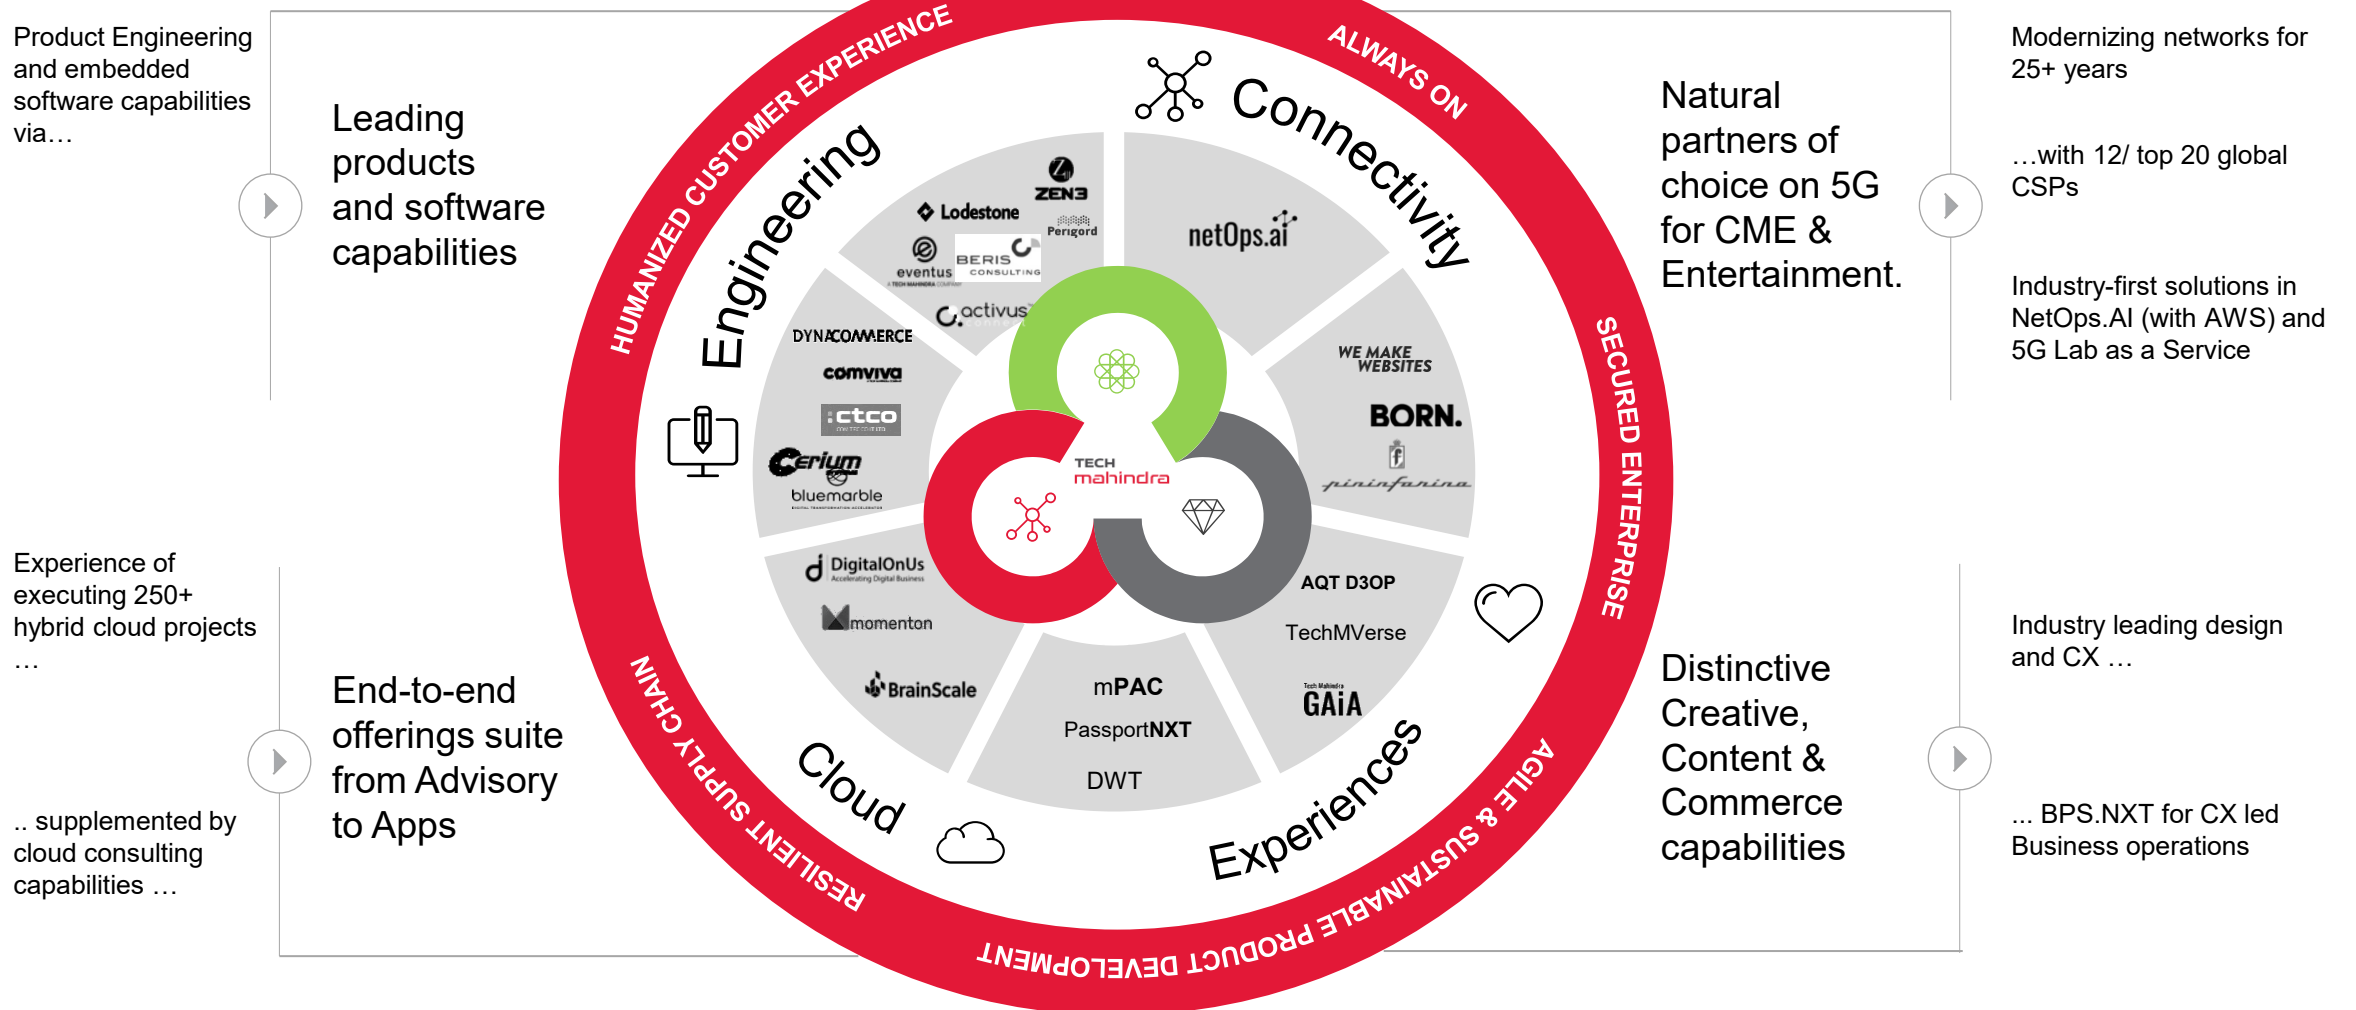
Product Engineering and embedded software capabilities via…

Leading products and software capabilities

Experience of executing 250+ hybrid cloud projects …

.. supplemented by cloud consulting capabilities …

End-to-end offerings suite from Advisory to Apps

HUMANIZED CUSTOMER EXPERIENCE

ALWAYS ON

SECURED ENTERPRISE

AGILE & SUSTAINABLE PRODUCT DEVELOPMENT

RESILIENT SUPPLY CHAIN

Engineering

Connectivity

Cloud

Experiences

ZEN3

Lodestone

Perigord

eventus

BERIS CONSULTING

activus

DYNACOMMERCE

comviva

ctco

Cerium

bluemarble

netOps.ai

WE MAKE WEBSITES

BORN.

pininfarina

TECH mahindra

DigitalOnUs

momenton

BrainScale

mPAC

PassportNXT

DWT

AQT D3OP

TechMVerse

GAiA

Natural partners of choice on 5G for CME & Entertainment.

Modernizing networks for 25+ years

…with 12/ top 20 global CSPs

Industry-first solutions in NetOps.AI (with AWS) and 5G Lab as a Service

Distinctive Creative, Content & Commerce capabilities

Industry leading design and CX …

... BPS.NXT for CX led Business operations